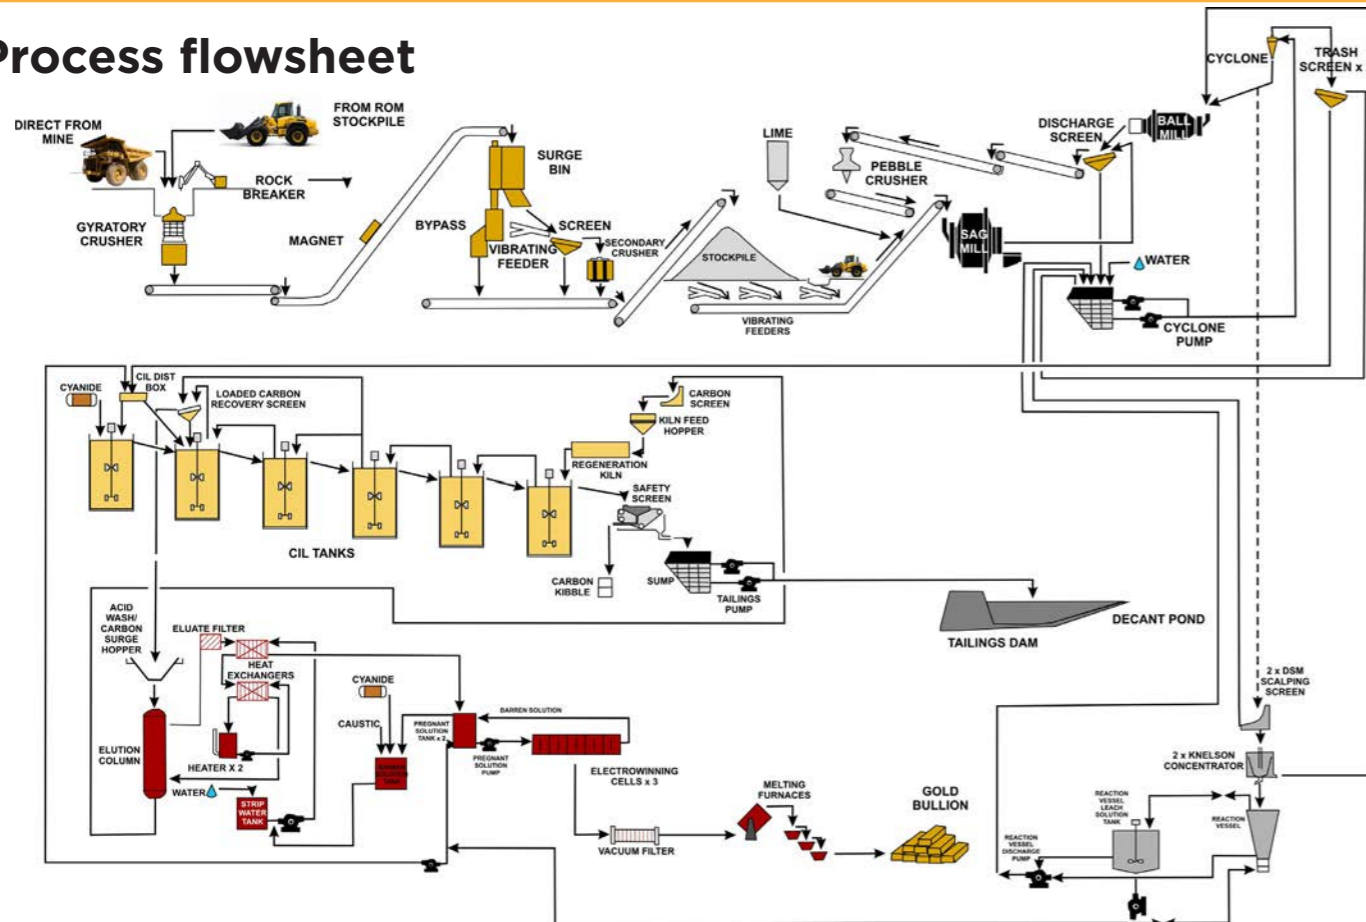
Process flowsheet

DIRECT FROM MINE

FROM ROM STOCKPILE

ROCK BREAKER

GYRATORY CRUSHER

MAGNET

SURGE BIN

BYPASS

SCREEN

VIBRATING FEEDER

SECONDARY CRUSHER

STOCKPILE

VIBRATING FEEDERS

LIME

PEBBLE CRUSHER

SAG MILL

DISCHARGE SCREEN

BALL MILL

CYCLONE

TRASH SCREEN x

WATER

CYCLONE PUMP

CYANIDE

CIL DIST BOX

LOADED CARBON RECOVERY SCREEN

CARBON SCREEN

KILN FEED HOPPER

REGENERATION KILN

SAFETY SCREEN

CIL TANKS

CARBON KIBBLE

SUMP

TAILINGS PUMP

TAILINGS DAM

DECANT POND

ACID WASH/ CARBON SURGE HOPPER

ELUATE FILTER

HEAT EXCHANGERS

ELUTION COLUMN

HEATER X 2

WATER

STRIP WATER TANK

CYANIDE

CAUSTIC

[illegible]

PREGNANT SOLUTION TANK x 2

BARREN SOLUTION

PREGNANT SOLUTION PUMP

ELECTROWINNING CELLS x 3

VACUUM FILTER

MELTING FURNACES

GOLD BULLION

2 x DSM SCALPING SCREEN

2 x KNELSON CONCENTRATOR

REACTION VESSEL LEACH SOLUTION TANK

REACTION VESSEL

REACTION VESSEL DISCHARGE PUMP